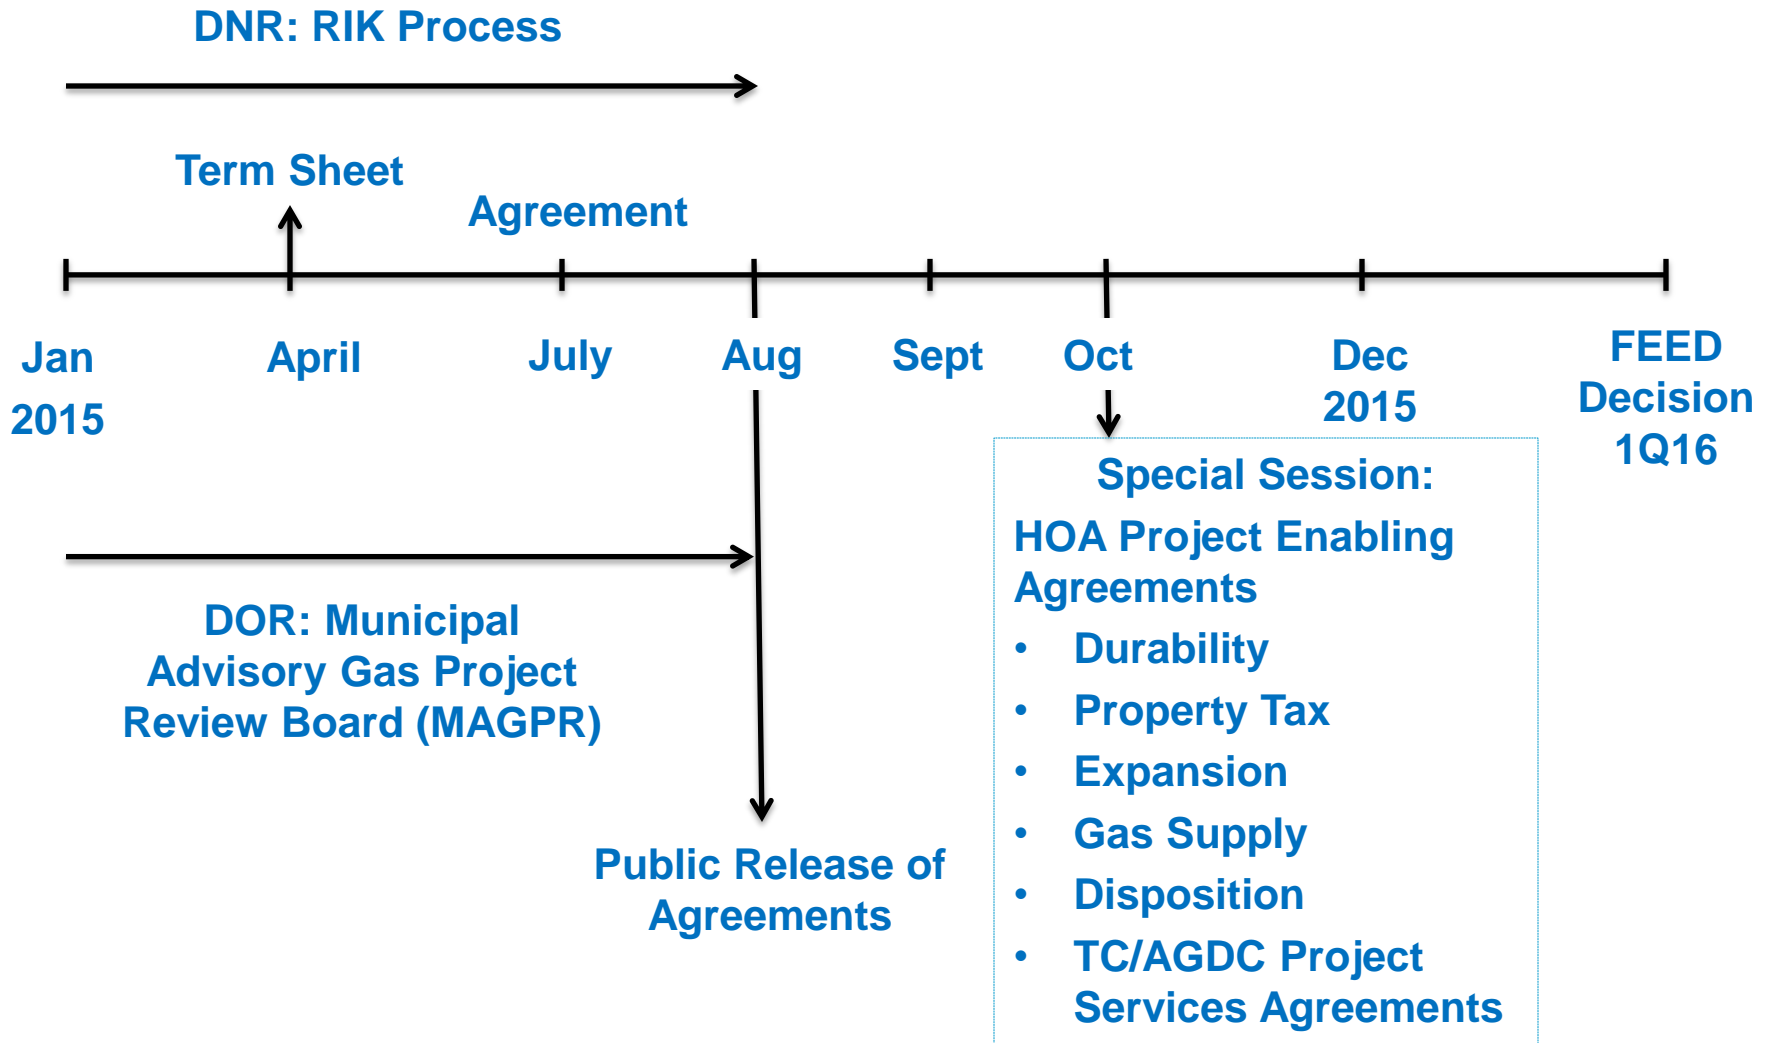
DNR: RIK Process

Term Sheet

Agreement

Jan 2015

April

July

Aug

Sept

Oct

Dec 2015

FEED Decision 1Q16

Special Session:

HOA Project Enabling Agreements

- Durability
- Property Tax
- Expansion
- Gas Supply
- Disposition
- TC/AGDC Project Services Agreements

DOR: Municipal Advisory Gas Project Review Board (MAGPR)

Public Release of Agreements